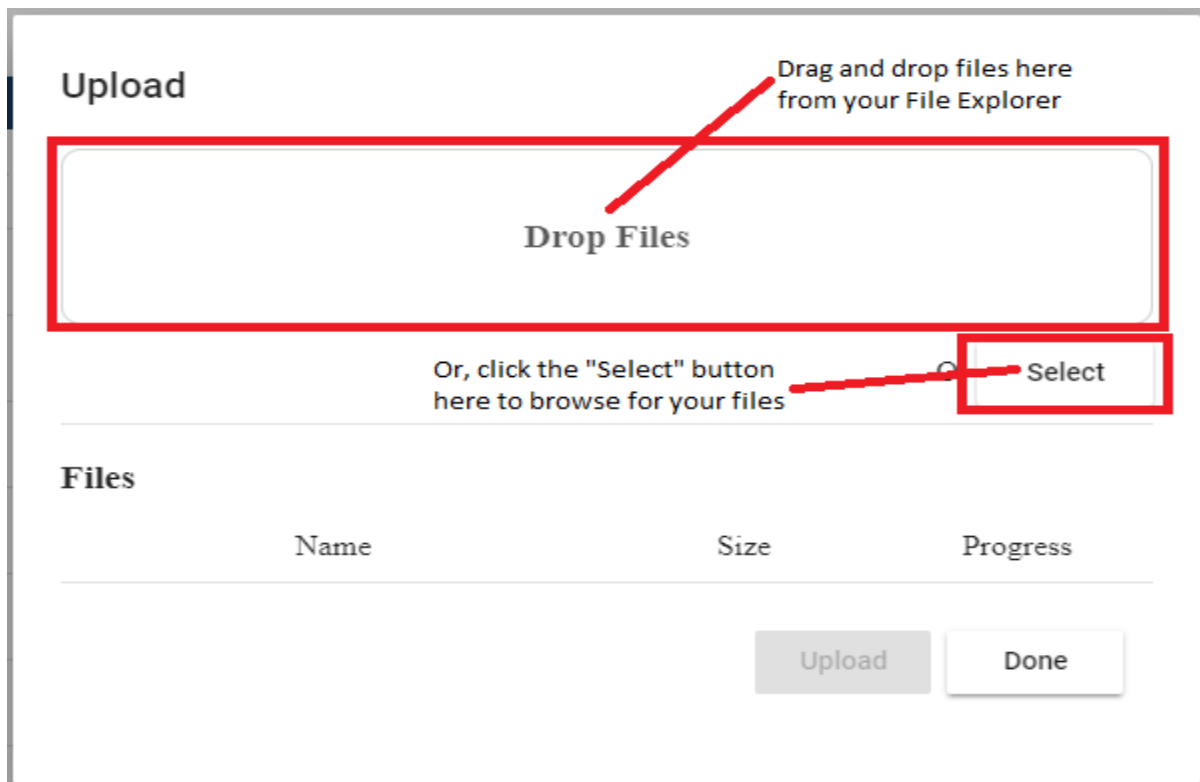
Upload

Drag and drop files here from your File Explorer

Drop Files

Or, click the "Select" button here to browse for your files

O

Select

Files

| Name | Size | Progress |
|---|---|---|

Upload

Done